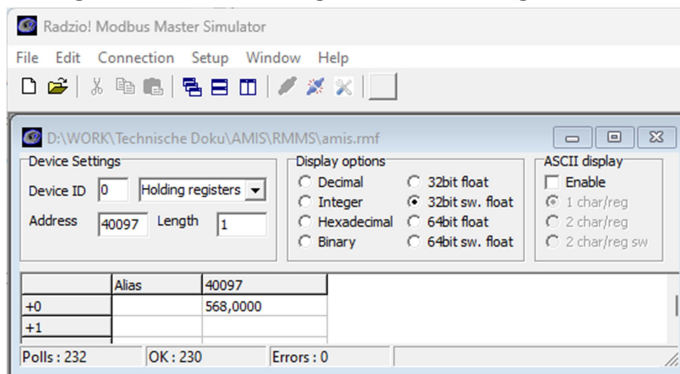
Radzio! Modbus Master Simulator

File Edit Connection Setup Window Help

D:\WORK\Technische Doku\AMIS\RMMS\amis.rmf

Device Settings
Device ID 0 Holding registers
Address 40097 Length 1

Display options
Decimal
Integer
Hexadecimal
Binary
32bit float
32bit sw. float
64bit float
64bit sw. float

ASCII display
Enable
1 char/reg
2 char/reg
2 char/reg sw

| | Alias | 40097 |
|---|---|---|
| +0 | | 568,0000 |
| +1 | | |

Polls : 232 OK : 230 Errors : 0